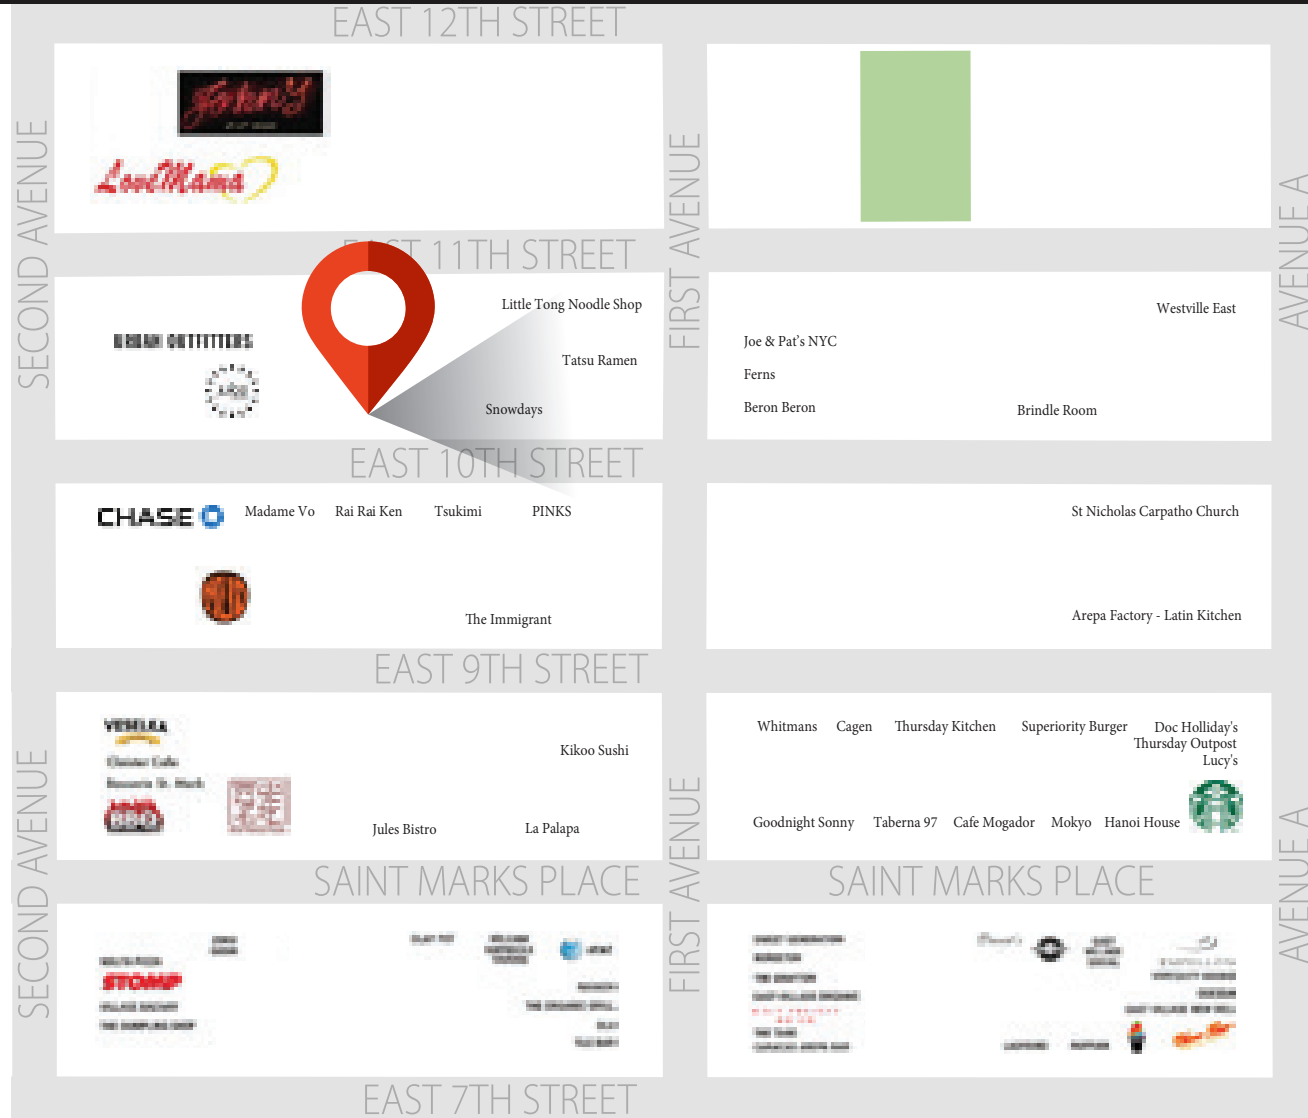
EAST 12TH STREET

John's

LoveMama

EAST 11TH STREET

SECOND AVENUE

FIRST AVENUE

AVENUE A

URBAN OUTFITTERS

Little Tong Noodle Shop

Tatsu Ramen

Snowdays

Westville East

Joe & Pat's NYC

Ferns

Beron Beron

Brindle Room

EAST 10TH STREET

CHASE

Madame Vo

Rai Rai Ken

Tsukimi

PINKS

The Immigrant

St Nicholas Carpatho Church

Arepa Factory - Latin Kitchen

EAST 9TH STREET

VESELKA

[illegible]

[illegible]

Kikoo Sushi

Jules Bistro

La Palapa

Whitmans

Cagen

Thursday Kitchen

Superiority Burger

Doc Holliday's

Thursday Outpost

Lucy's

Goodnight Sonny

Taberna 97

Cafe Mogador

Mokyo

Hanoi House

SAINT MARKS PLACE

SAINT MARKS PLACE

SECOND AVENUE

FIRST AVENUE

AVENUE A

STOMP

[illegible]

EAST 7TH STREET